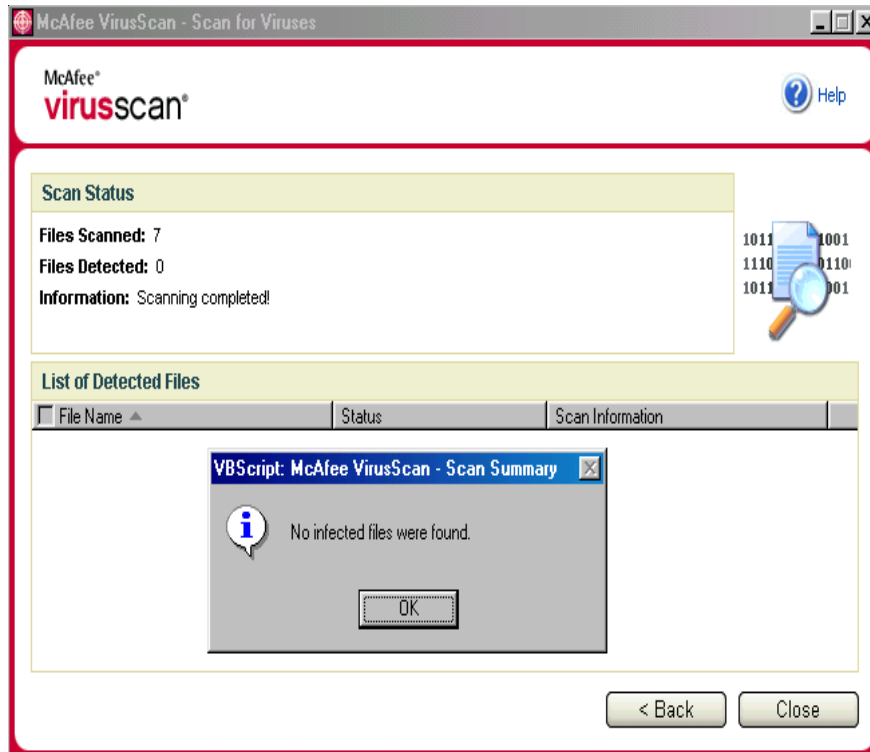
McAfee VirusScan - Scan for Viruses

McAfee®
virusscan®

Help

Scan Status

Files Scanned: 7
Files Detected: 0
Information: Scanning completed!

1011 1001
1110 0110
1011 001

List of Detected Files

| File Name | Status | Scan Information |
|---|---|---|

VBScript: McAfee VirusScan - Scan Summary

No infected files were found.

OK

< Back

Close